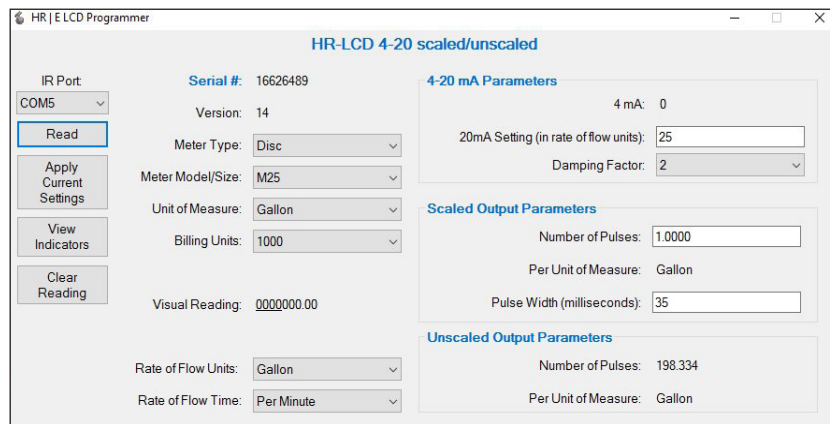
HR | E LCD Programmer

HR-LCD 4-20 scaled/unscaled

IR Port:
COM5
Read
Apply Current Settings
View Indicators
Clear Reading

Serial #: 16626489
Version: 14
Meter Type: Disc
Meter Model/Size: M25
Unit of Measure: Gallon
Billing Units: 1000

Visual Reading: 0000000.00

Rate of Flow Units: Gallon
Rate of Flow Time: Per Minute

4-20 mA Parameters
4 mA: 0
20mA Setting (in rate of flow units): 25
Damping Factor: 2

Scaled Output Parameters
Number of Pulses: 1.0000
Per Unit of Measure: Gallon
Pulse Width (milliseconds): 35

Unscaled Output Parameters
Number of Pulses: 198.334
Per Unit of Measure: Gallon